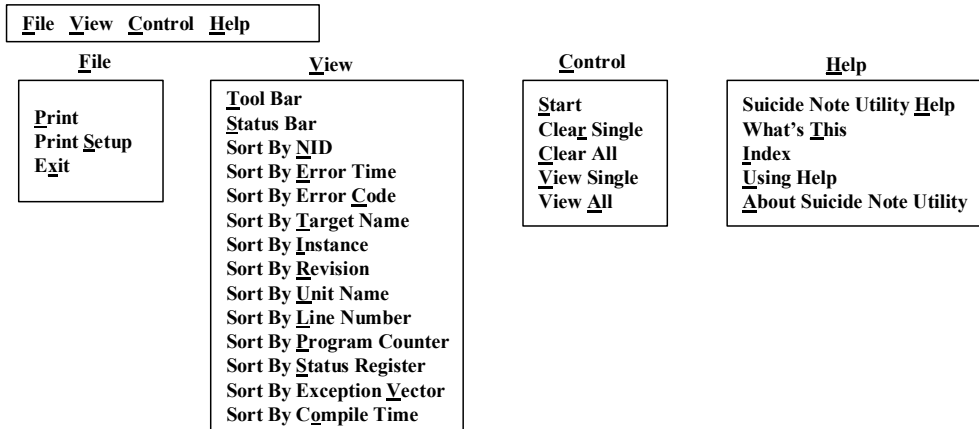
File View Control Help

File

Print
Print Setup
Exit

View

Tool Bar
Status Bar
Sort By NID
Sort By Error Time
Sort By Error Code
Sort By Target Name
Sort By Instance
Sort By Revision
Sort By Unit Name
Sort By Line Number
Sort By Program Counter
Sort By Status Register
Sort By Exception Vector
Sort By Compile Time

Control

Start
Clear Single
Clear All
View Single
View All

Help

Suicide Note Utility Help
What's This
Index
Using Help
About Suicide Note Utility